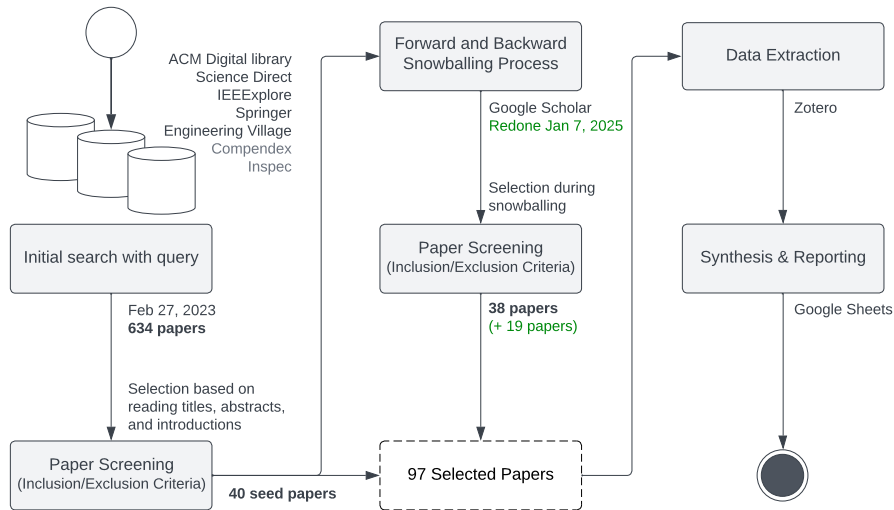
ACM Digital library
Science Direct
IEEExplore
Springer
Engineering Village
Compendex
Inspec

Initial search with query

Feb 27, 2023
**634 papers**

Selection based on reading titles, abstracts, and introductions

Paper Screening
(Inclusion/Exclusion Criteria)

**40 seed papers**

Forward and Backward Snowballing Process

Google Scholar
Redone Jan 7, 2025

Selection during snowballing

Paper Screening
(Inclusion/Exclusion Criteria)

**38 papers**
(+ 19 papers)

97 Selected Papers

Data Extraction

Zotero

Synthesis & Reporting

Google Sheets